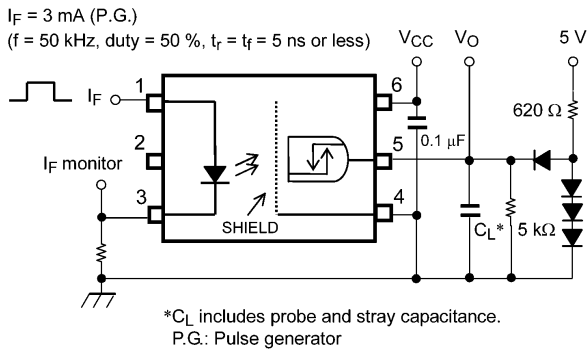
$I_F$ = 3 mA (P.G.)
(f = 50 kHz, duty = 50 %, $t_r = t_f$ = 5 ns or less)

$V_{CC}$ $V_O$ 5 V

$I_F$ 1 2 3 6 5 4

620 Ω

0.1 μF

$I_F$ monitor

SHIELD

$C_L$* 5 kΩ

*$C_L$ includes probe and stray capacitance.
P.G.: Pulse generator